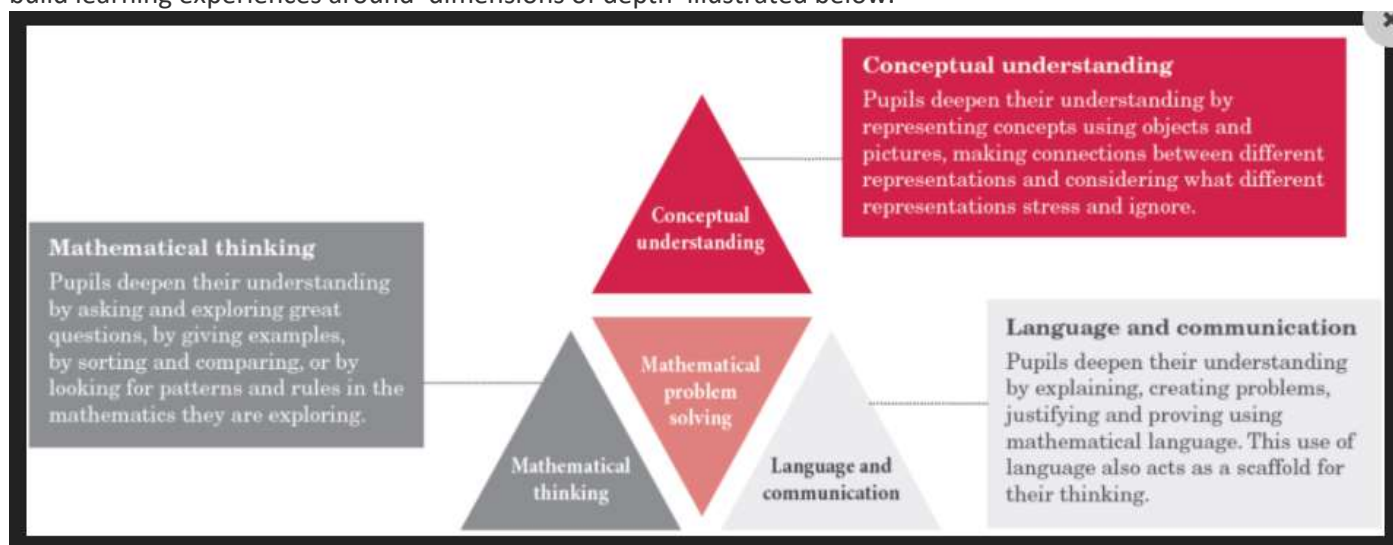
build learning experiences around 'dimensions of depth' illustrated below.

Conceptual understanding
Pupils deepen their understanding by representing concepts using objects and pictures, making connections between different representations and considering what different representations stress and ignore.

Conceptual understanding

Mathematical thinking
Pupils deepen their understanding by asking and exploring great questions, by giving examples, by sorting and comparing, or by looking for patterns and rules in the mathematics they are exploring.

Mathematical problem solving

Language and communication
Pupils deepen their understanding by explaining, creating problems, justifying and proving using mathematical language. This use of language also acts as a scaffold for their thinking.

Mathematical thinking

Language and communication